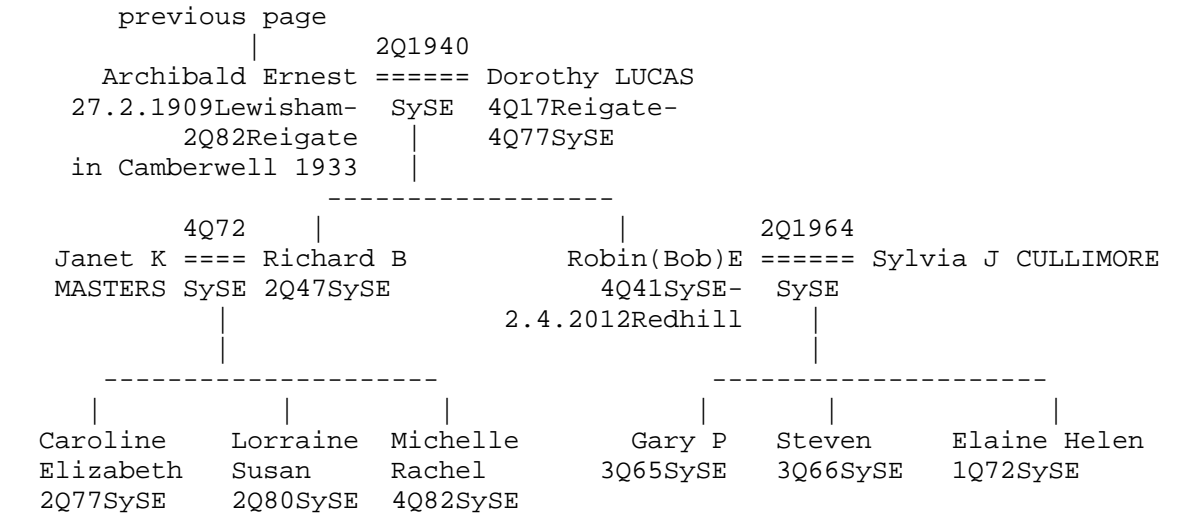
previous page

2Q1940

Archibald Ernest ====== Dorothy LUCAS
27.2.1909Lewisham- SySE 4Q17Reigate-
2Q82Reigate 4Q77SySE
in Camberwell 1933

4Q72 2Q1964
Janet K ==== Richard B Robin(Bob)E ====== Sylvia J CULLIMORE
MASTERS SySE 2Q47SySE 4Q41SySE- SySE
2.4.2012Redhill

Caroline Elizabeth 2Q77SySE

Lorraine Susan 2Q80SySE

Michelle Rachel 4Q82SySE

Gary P 3Q65SySE

Steven 3Q66SySE

Elaine Helen 1Q72SySE